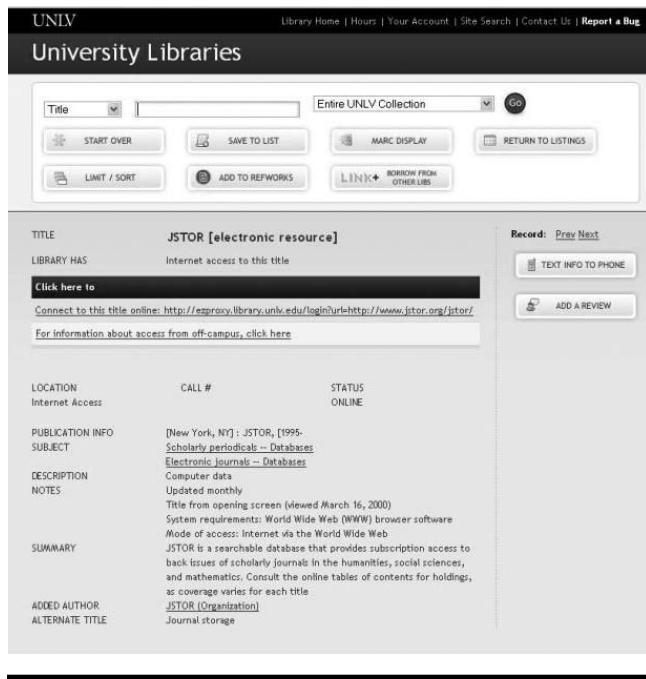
UNLV

Library Home | Hours | Your Account | Site Search | Contact Us | Report a Bug

University Libraries

Title

Entire UNLV Collection

Go

START OVER

SAVE TO LIST

MARC DISPLAY

RETURN TO LISTINGS

LIMIT / SORT

ADD TO REFWORKS

LINK+ BORROW FROM OTHER LIBS

TITLE JSTOR [electronic resource]

LIBRARY HAS Internet access to this title

Click here to

Connect to this title online: http://ezproxy.library.unlv.edu/login?url=http://www.jstor.org/jstor/

For information about access from off-campus, click here

Record: Prev Next

TEXT INFO TO PHONE

ADD A REVIEW

| LOCATION | CALL # | STATUS |
|---|---|---|
| Internet Access | | ONLINE |

PUBLICATION INFO [New York, NY] : JSTOR, [1995-

SUBJECT Scholarly periodicals -- Databases

Electronic journals -- Databases

DESCRIPTION Computer data

NOTES Updated monthly

Title from opening screen (viewed March 16, 2000)

System requirements: World Wide Web (WWW) browser software

Mode of access: Internet via the World Wide Web

SUMMARY JSTOR is a searchable database that provides subscription access to back issues of scholarly journals in the humanities, social sciences, and mathematics. Consult the online tables of contents for holdings, as coverage varies for each title

ADDED AUTHOR JSTOR (Organization)

ALTERNATE TITLE Journal storage